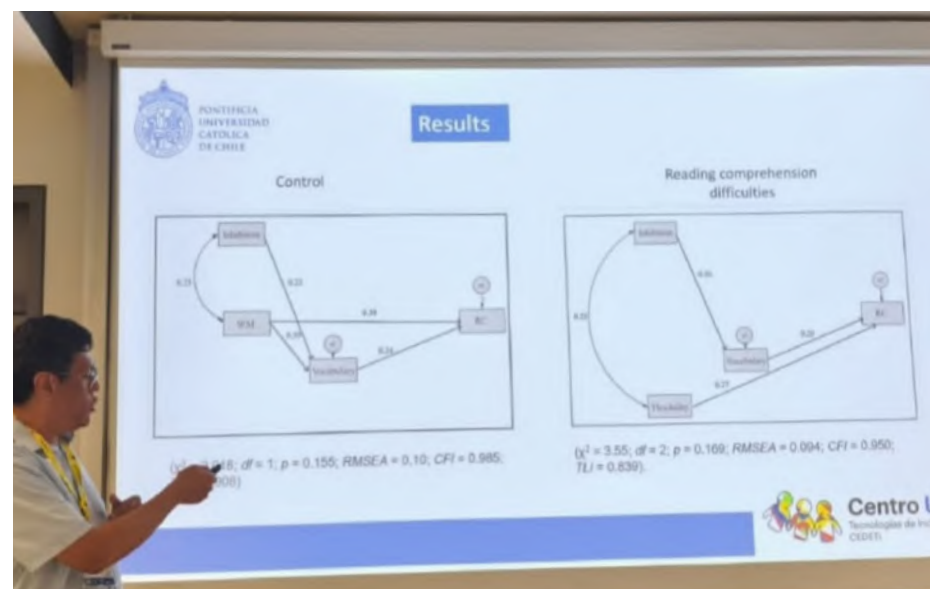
PONTIFICIA UNIVERSIDAD CATÓLICA DE CHILE

Results

Control

Inhibition

0.25

0.22

WM

0.39

RC

0.39

0.24

Vocabulary

($\chi^2$ = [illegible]018; $df$ = 1; $p$ = 0.155; $RMSEA$ = 0.10; $CFI$ = 0.985; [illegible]908)

Reading comprehension difficulties

Inhibition

0.36

0.33

Vocabulary

0.28

RC

0.25

Flexibility

($\chi^2$ = 3.55; $df$ = 2; $p$ = 0.169; $RMSEA$ = 0.094; $CFI$ = 0.950; $TLI$ = 0.839).

Centro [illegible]
Tecnologías de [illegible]
CEDETi